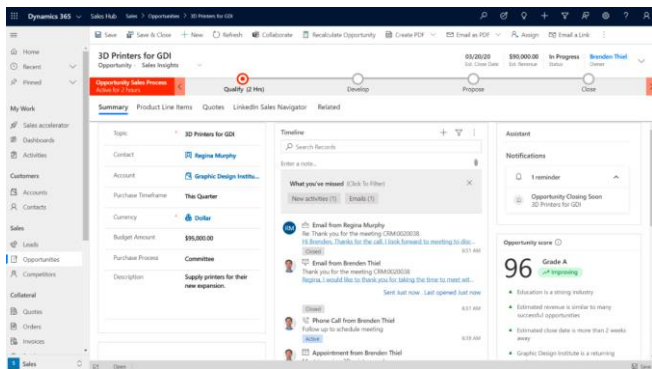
Dynamics 365 | Sales Hub | Sales > Opportunities > 3D Printers for GDI

Save | Save & Close | + New | Refresh | Collaborate | Recalculate Opportunity | Create PDF | Email as PDF | Assign | Email a Link

Home
Recent
Pinned

My Work
Sales accelerator
Dashboards
Activities

Customers
Accounts
Contacts

Sales
Leads
Opportunities
Competitors

Collateral
Quotes
Orders
Invoices

Sales

3D Printers for GDI
Opportunity · Sales Insights

03/20/20 Est. Close Date | $90,000.00 Est. Revenue | In Progress Status | Brenden Thiel Owner

Opportunity Sales Process
Active for 2 hours

Quality (2 Hrs) | Develop | Propose | Close

Summary | Product Line Items | Quotes | LinkedIn Sales Navigator | Related

| | |
|---|---|
| Topic | 3D Printers for GDI |
| Contact | Regina Murphy |
| Account | Graphic Design Institu... |
| Purchase Timeframe | This Quarter |
| Currency | Dollar |
| Budget Amount | $95,000.00 |
| Purchase Process | Committee |
| Description | Supply printers for their new expansion. |

Timeline
Search Records
Enter a note...

What you've missed (Click To Filter)
New activities (1) | Emails (1)

Email from Regina Murphy
Re: Thank you for the meeting CRM0020038
Hi Brenden, Thanks for the call. I look forward to meeting to disc...
Closed

Email from Brenden Thiel
Thank you for the meeting CRM0020038
Regina, I would like to thank you for taking the time to meet wit...
Sent just now . Last opened just now
Closed

Phone Call from Brenden Thiel
Follow up to schedule meeting
Active

Appointment from Brenden Thiel

Assistant

Notifications
1 reminder
Opportunity Closing Soon
3D Printers for GDI

Opportunity score
96
Grade A
Improving
Education is a strong industry
Estimated revenue is similar to many successful opportunities
Estimated close date is more than 2 weeks away
Graphic Design Institute is a returning

Open
Save